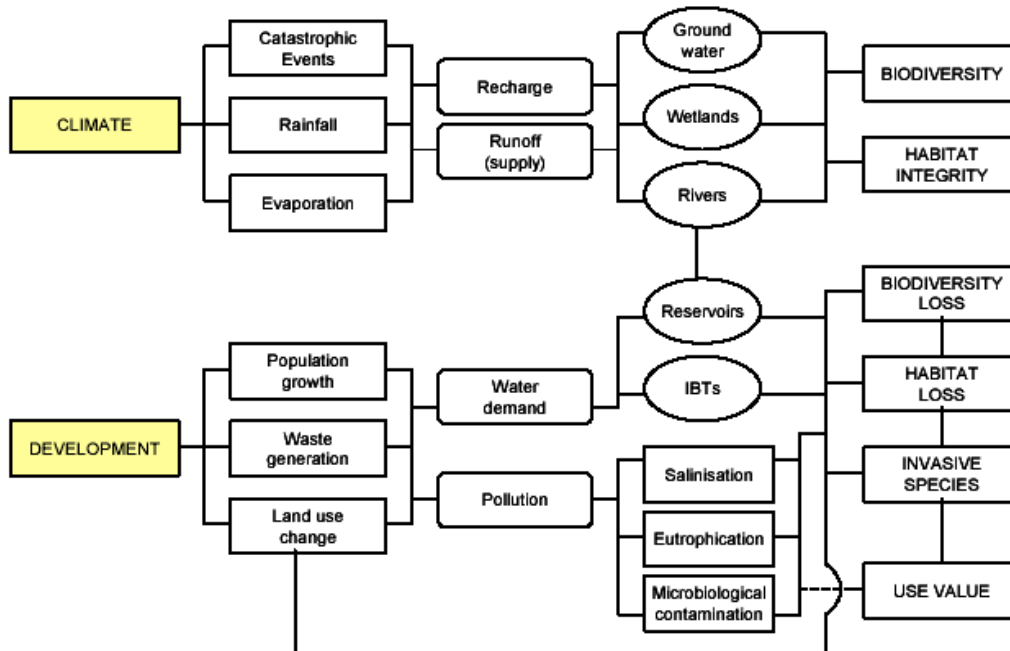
CLIMATE

Catastrophic Events

Rainfall

Evaporation

Recharge

Runoff (supply)

Ground water

Wetlands

Rivers

BIODIVERSITY

HABITAT INTEGRITY

DEVELOPMENT

Population growth

Waste generation

Land use change

Water demand

Pollution

Reservoirs

IBTs

Salinisation

Eutrophication

Microbiological contamination

BIODIVERSITY LOSS

HABITAT LOSS

INVASIVE SPECIES

USE VALUE